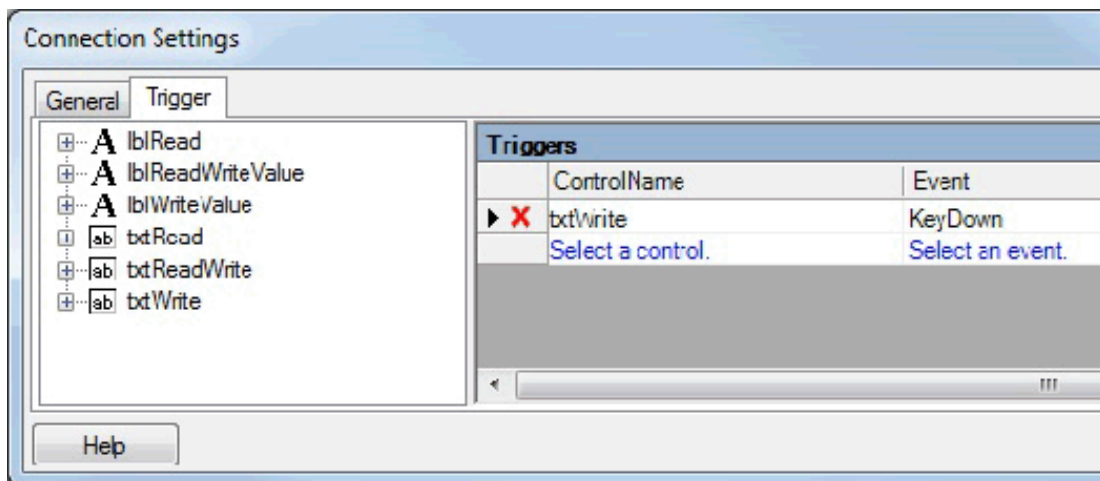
Connection Settings

General Trigger

A lblRead
A lblReadWriteValue
A lblWriteValue
ab txtRead
ab txtReadWrite
ab txtWrite

Triggers

| | ControlName | Event |
|---|---|---|
| ▶ X | txtWrite | KeyDown |
| | Select a control. | Select an event. |

Help